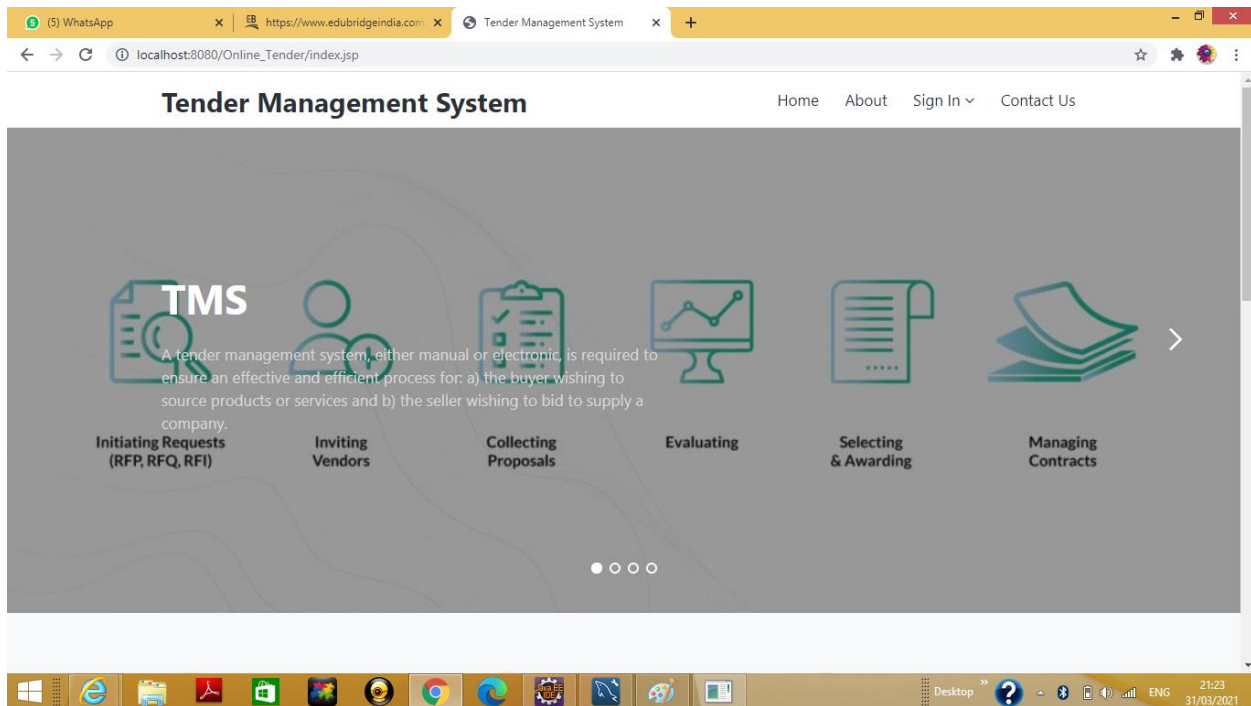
(5) WhatsApp
https://www.edubridgeindia.com
Tender Management System
localhost:8080/Online_Tender/index.jsp

Tender Management System

Home About Sign In Contact Us

TMS

A tender management system, either manual or electronic, is required to ensure an effective and efficient process for: a) the buyer wishing to source products or services and b) the seller wishing to bid to supply a company.

Initiating Requests (RFP, RFQ, RFI)
Inviting Vendors
Collecting Proposals
Evaluating
Selecting & Awarding
Managing Contracts

Desktop
ENG
21:23
31/03/2021